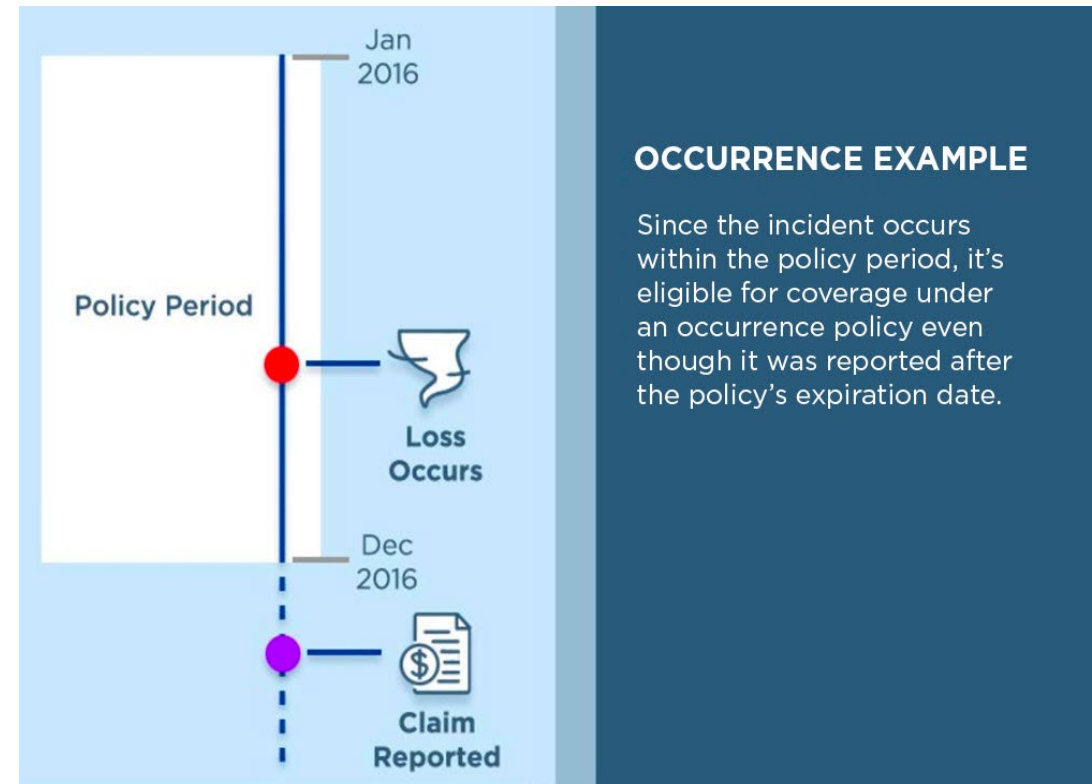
Jan 2016

Policy Period

Loss Occurs

Dec 2016

$

Claim Reported

OCCURRENCE EXAMPLE

Since the incident occurs within the policy period, it's eligible for coverage under an occurrence policy even though it was reported after the policy's expiration date.